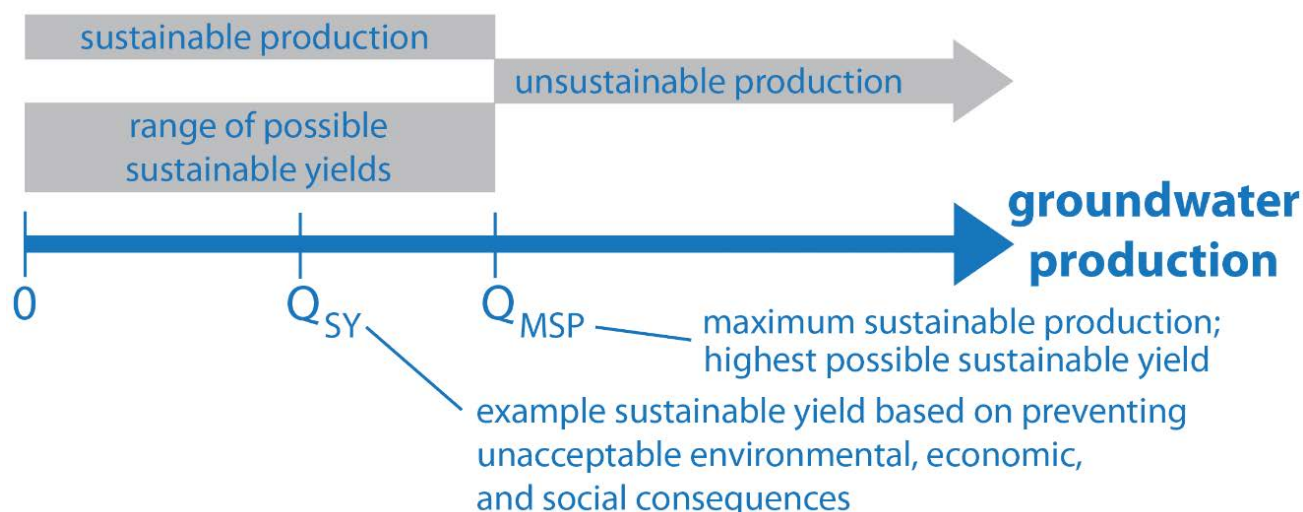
sustainable production

unsustainable production

range of possible sustainable yields

groundwater production

0

$Q_{SY}$

$Q_{MSP}$

maximum sustainable production; highest possible sustainable yield

example sustainable yield based on preventing unacceptable environmental, economic, and social consequences